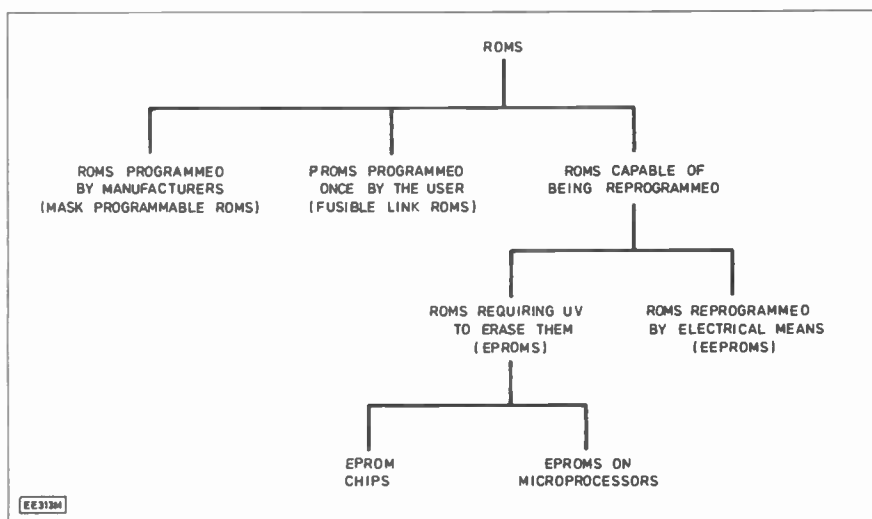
ROMS

ROMS PROGRAMMEO BY MANUFACTURERS (MASK PROGRAMMABLE ROMS)

PROMS PROGRAMMEO ONCE BY THE USER (FUSIBLE LINK ROMS)

ROMS CAPABLE OF BEING REPROGRAMMEO

ROMS REQUIRING UV TO ERASE THEM (EPROMS)

ROMS REPROGRAMMEO BY ELECTRICAL MEANS (EEPROMS)

EPROM CHIPS

EPROMS ON MICROPROCESSORS

EE3130